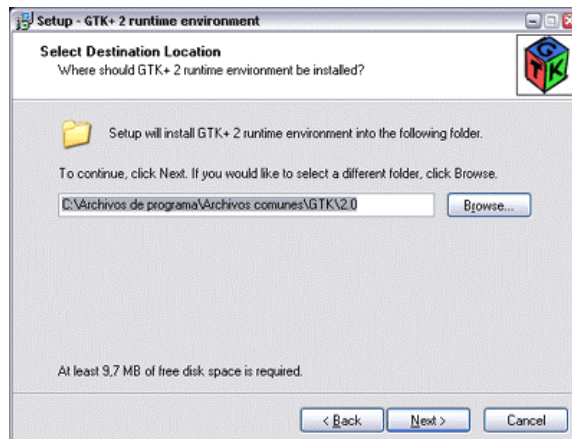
Setup - GTK+ 2 runtime environment

Select Destination Location
Where should GTK+ 2 runtime environment be installed?

G T K

Setup will install GTK+ 2 runtime environment into the following folder.

To continue, click Next. If you would like to select a different folder, click Browse.

C:\Archivos de programa\Archivos comunes\GTK\2.0

Browse...

At least 9,7 MB of free disk space is required.

< Back

Next >

Cancel